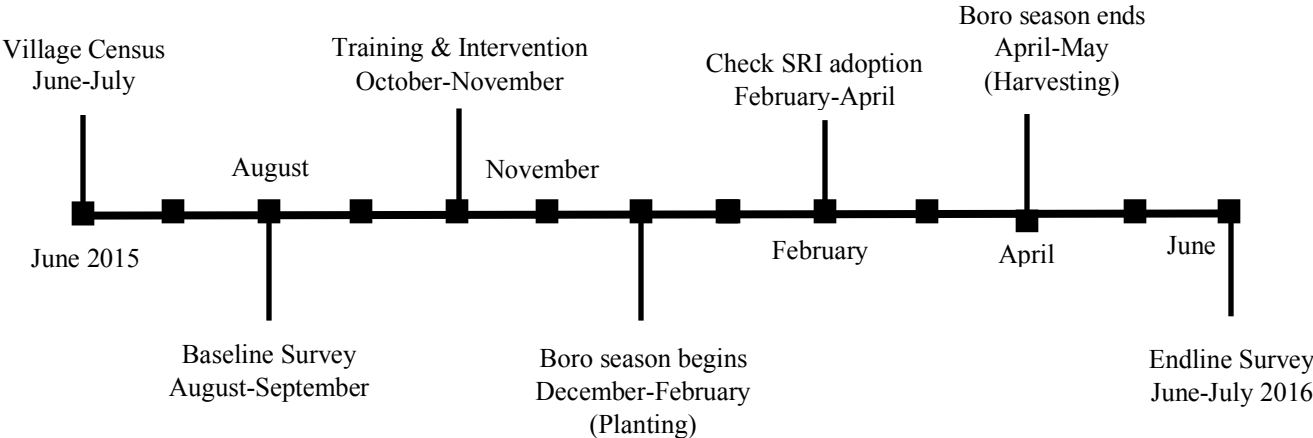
Village Census
June-July

August

Training & Intervention
October-November

November

Check SRI adoption
February-April

Boro season ends
April-May
(Harvesting)

June 2015

Baseline Survey
August-September

Boro season begins
December-February
(Planting)

February

April

June

Endline Survey
June-July 2016